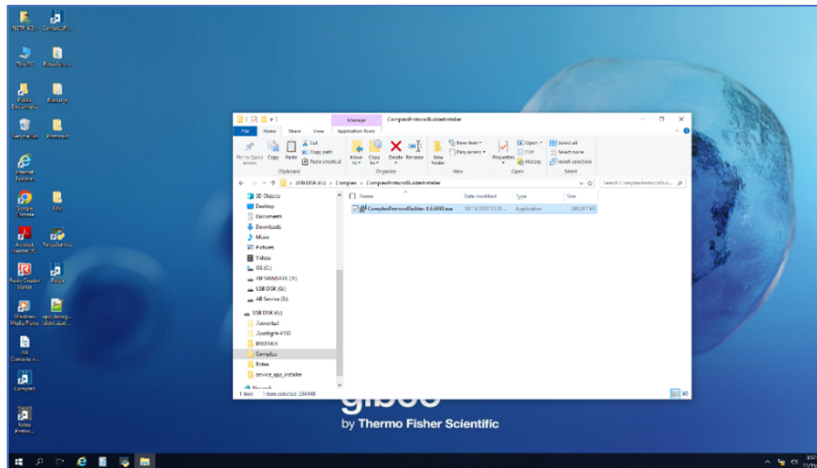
Manage

ComplexProtocolBuilderInstaller

File Home Share View Application Tools

Pin to Quick access Copy Paste Cut Copy path Paste shortcut

Clipboard

Move to Copy to Delete Rename

Organize

New folder New item Easy access

New

Properties Open Edit History

Open

Select all Select none Invert selection

Select

USB DISK (E:) > Complex > ComplexProtocolBuilderInstaller

Search ComplexProtocolBuil...

3D Objects
Desktop
Documents
Downloads
Music
Pictures
Videos
OS (C:)
4B 5WMD0A (D:)
USB DISK (E:)
4B Service (S:)
USB DISK (E:)
Aurorabd
Spotlight-V100
BROTHER
Complex
Entea
service_app_installer
Network

| Name | Date modified | Type | Size |
|---|---|---|---|
| ComplexProtocolBuilder-1.0.0.exe | 10/15/2021 12:20 ... | Application | 240,057 KB |

1 item 1 item selected 234 MB

gibco
by Thermo Fisher Scientific

This PC
Recycle Bin
Internet Explorer
Google Chrome
Acrobat Reader DC